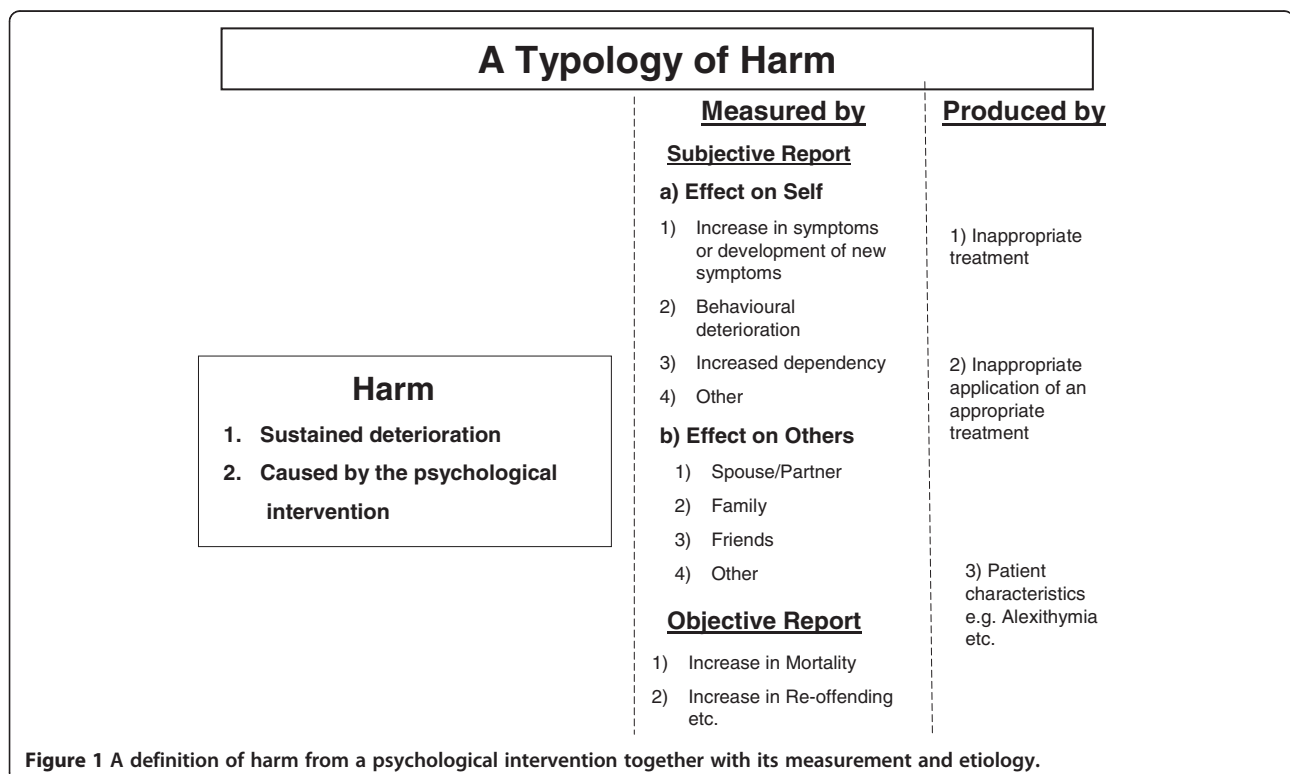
A Typology of Harm

Harm

1. Sustained deterioration

2. Caused by the psychological intervention

Measured by

Subjective Report

a) Effect on Self

1) Increase in symptoms or development of new symptoms

2) Behavioural deterioration

3) Increased dependency

4) Other

b) Effect on Others

1) Spouse/Partner

2) Family

3) Friends

4) Other

Objective Report

1) Increase in Mortality

2) Increase in Re-offending etc.

Produced by

1) Inappropriate treatment

2) Inappropriate application of an appropriate treatment

3) Patient characteristics e.g. Alexithymia etc.

Figure 1 A definition of harm from a psychological intervention together with its measurement and etiology.